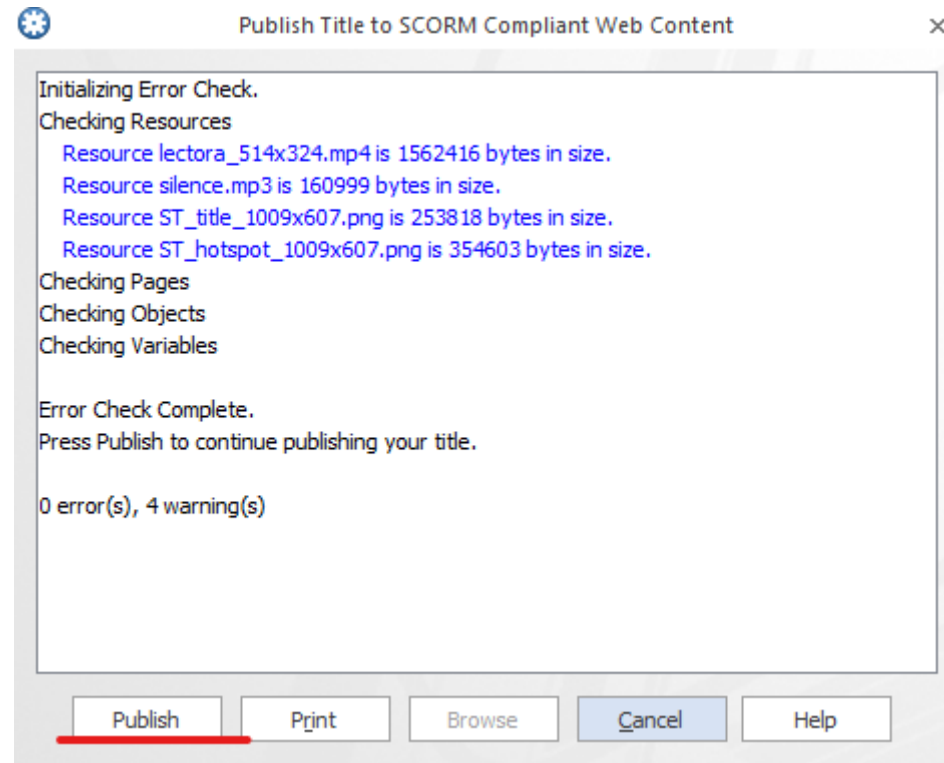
Publish Title to SCORM Compliant Web Content

×

Initializing Error Check.
Checking Resources
Resource lectora_514x324.mp4 is 1562416 bytes in size.
Resource silence.mp3 is 160999 bytes in size.
Resource ST_title_1009x607.png is 253818 bytes in size.
Resource ST_hotspot_1009x607.png is 354603 bytes in size.
Checking Pages
Checking Objects
Checking Variables

Error Check Complete.
Press Publish to continue publishing your title.

0 error(s), 4 warning(s)

Publish
Print
Browse
Cancel
Help